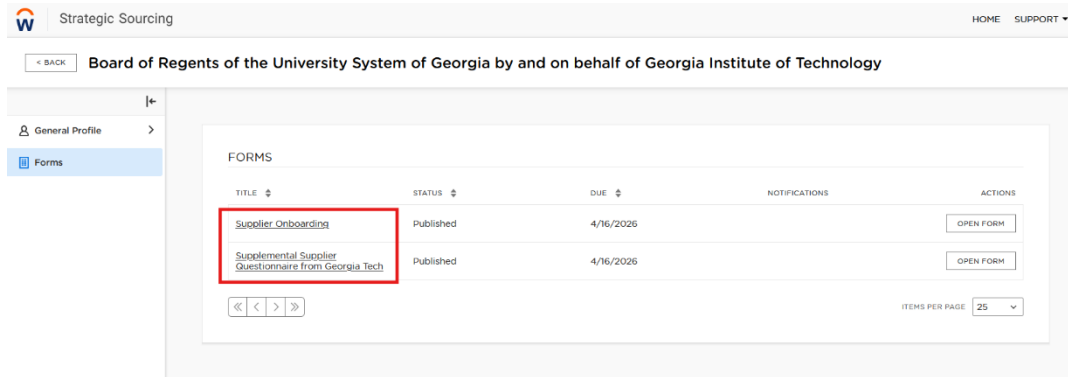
Strategic Sourcing

HOME SUPPORT

< BACK

Board of Regents of the University System of Georgia by and on behalf of Georgia Institute of Technology

General Profile

Forms

FORMS

| TITLE | STATUS | DUE | NOTIFICATIONS | ACTIONS |
|---|---|---|---|---|
| Supplier Onboarding | Published | 4/16/2026 | | OPEN FORM |
| Supplemental Supplier Questionnaire from Georgia Tech | Published | 4/16/2026 | | OPEN FORM |

ITEMS PER PAGE 25